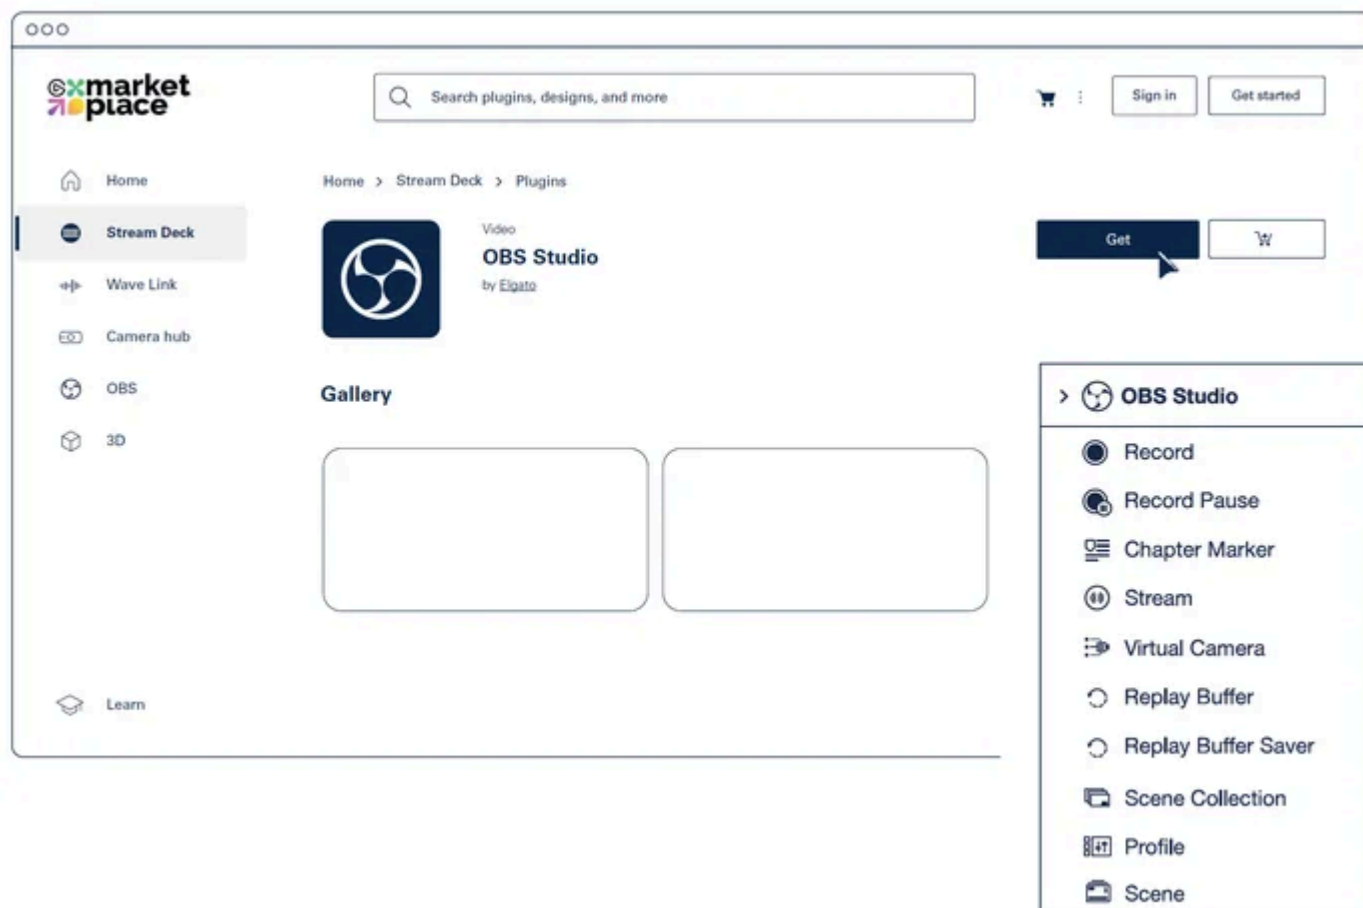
market place

Search plugins, designs, and more

Sign in

Get started

Home

Stream Deck

Wave Link

Camera hub

OBS

3D

Learn

Home > Stream Deck > Plugins

Video

OBS Studio

by Elgato

Get

Gallery

> OBS Studio

Record

Record Pause

Chapter Marker

Stream

Virtual Camera

Replay Buffer

Replay Buffer Saver

Scene Collection

Profile

Scene